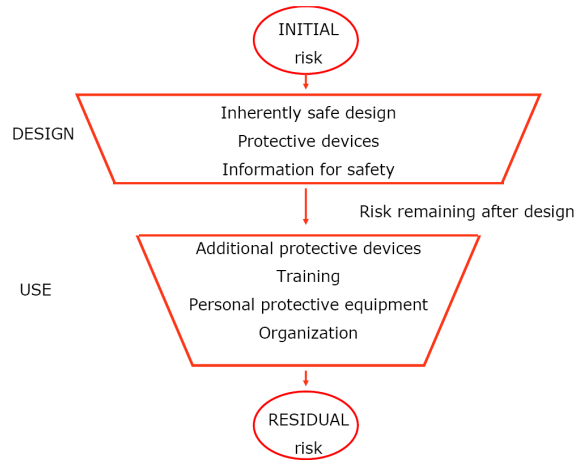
INITIAL
risk

DESIGN

Inherently safe design
Protective devices
Information for safety

Risk remaining after design

USE

Additional protective devices
Training
Personal protective equipment
Organization

RESIDUAL
risk